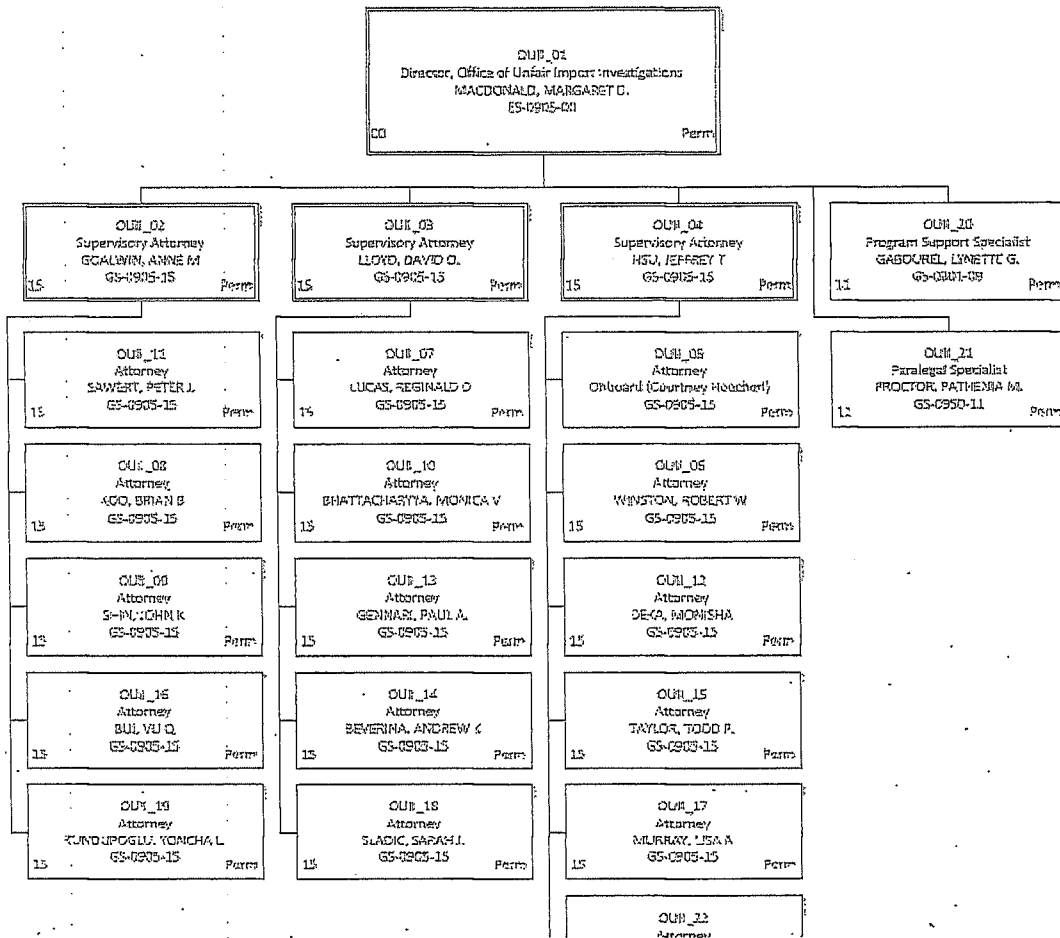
OUII_01
Director, Office of Unfair Import Investigations
MACDONALD, MARGARET D.
ES-0905-00
00 Perm

OUII_02
Supervisory Attorney
GOALWIN, ANNE M
GS-0905-15
15 Perm

OUII_11
Attorney
SAWERT, PETER J.
GS-0905-15
15 Perm

OUII_08
Attorney
AGO, BRIAN B
GS-0905-15
15 Perm

OUII_09
Attorney
SHIN, JOHN K
GS-0905-15
15 Perm

OUII_16
Attorney
BUI, VU Q
GS-0905-15
15 Perm

OUII_19
Attorney
KUNDUPOGLU, YONCHA L
GS-0905-15
15 Perm

OUII_03
Supervisory Attorney
LLOYD, DAVID O.
GS-0905-15
15 Perm

OUII_07
Attorney
LUCAS, REGINALD D
GS-0905-15
15 Perm

OUII_10
Attorney
BHATTACHARYYA, MONICA V
GS-0905-15
15 Perm

OUII_13
Attorney
GENNARI, PAUL A.
GS-0905-15
15 Perm

OUII_14
Attorney
BEVERINA, ANDREW C
GS-0905-15
15 Perm

OUII_18
Attorney
SLADIC, SARAH J.
GS-0905-15
15 Perm

OUII_04
Supervisory Attorney
HSU, JEFFREY T
GS-0905-15
15 Perm

OUII_05
Attorney
Onboard (Courtney Heechert)
GS-0905-15
Perm

OUII_06
Attorney
WINSTON, ROBERT W
GS-0905-15
15 Perm

OUII_12
Attorney
DEKA, MONISHA
GS-0905-15
15 Perm

OUII_15
Attorney
TAYLOR, TODD P.
GS-0905-15
15 Perm

OUII_17
Attorney
MURRAY, LISA A
GS-0905-15
15 Perm

OUII_22
Attorney

OUII_20
Program Support Specialist
GABOUREL, LYNETTE G.
GS-0301-09
11 Perm

OUII_21
Paralegal Specialist
PROCTOR, PATHENIA M.
GS-0950-11
11 Perm